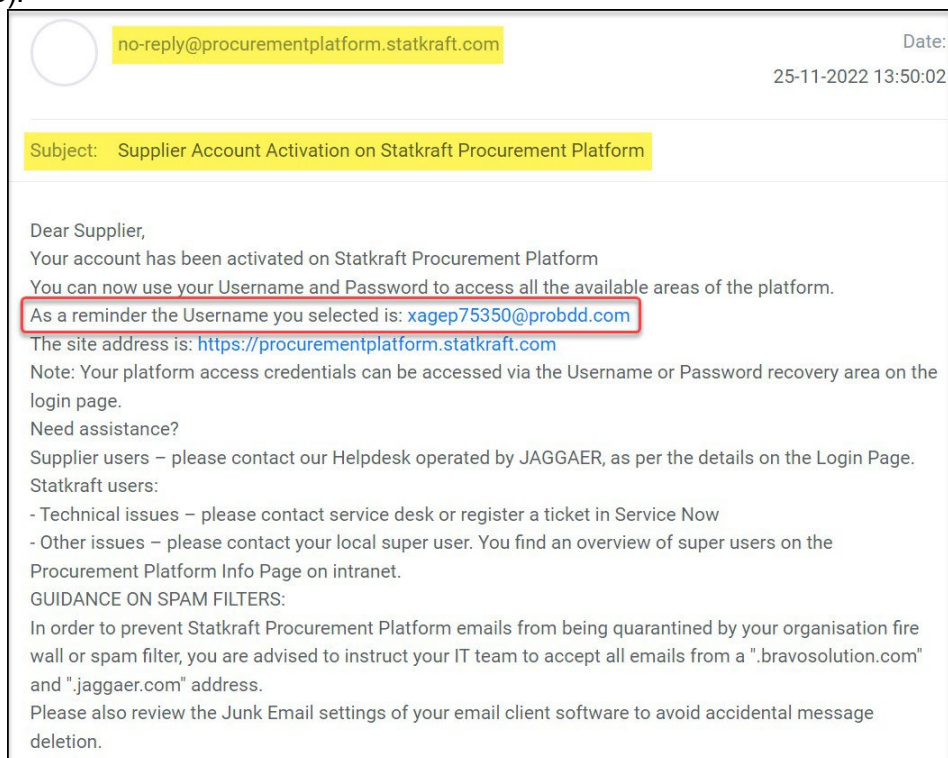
no-reply@procurementplatform.statkraft.com

Date: 25-11-2022 13:50:02

Subject: Supplier Account Activation on Statkraft Procurement Platform

Dear Supplier,
Your account has been activated on Statkraft Procurement Platform
You can now use your Username and Password to access all the available areas of the platform.
As a reminder the Username you selected is: xagep75350@probdd.com
The site address is: https://procurementplatform.statkraft.com
Note: Your platform access credentials can be accessed via the Username or Password recovery area on the login page.
Need assistance?
Supplier users – please contact our Helpdesk operated by JAGGAER, as per the details on the Login Page.
Statkraft users:
- Technical issues – please contact service desk or register a ticket in Service Now
- Other issues – please contact your local super user. You find an overview of super users on the Procurement Platform Info Page on intranet.
GUIDANCE ON SPAM FILTERS:
In order to prevent Statkraft Procurement Platform emails from being quarantined by your organisation fire wall or spam filter, you are advised to instruct your IT team to accept all emails from a ".bravosolution.com" and ".jaggaer.com" address.
Please also review the Junk Email settings of your email client software to avoid accidental message deletion.